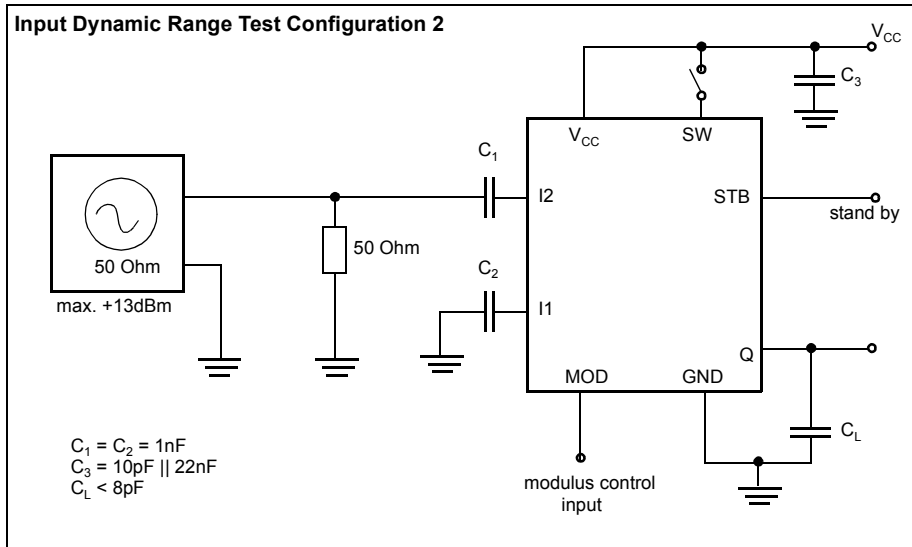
Input Dynamic Range Test Configuration 2

$V_{CC}$

$C_3$

$V_{CC}$

SW

$C_1$

I2

STB

stand by

50 Ohm

50 Ohm

max. +13dBm

$C_2$

I1

Q

MOD

GND

$C_L$

$C_1 = C_2 = 1nF$
$C_3 = 10pF \parallel 22nF$
$C_L < 8pF$

modulus control input